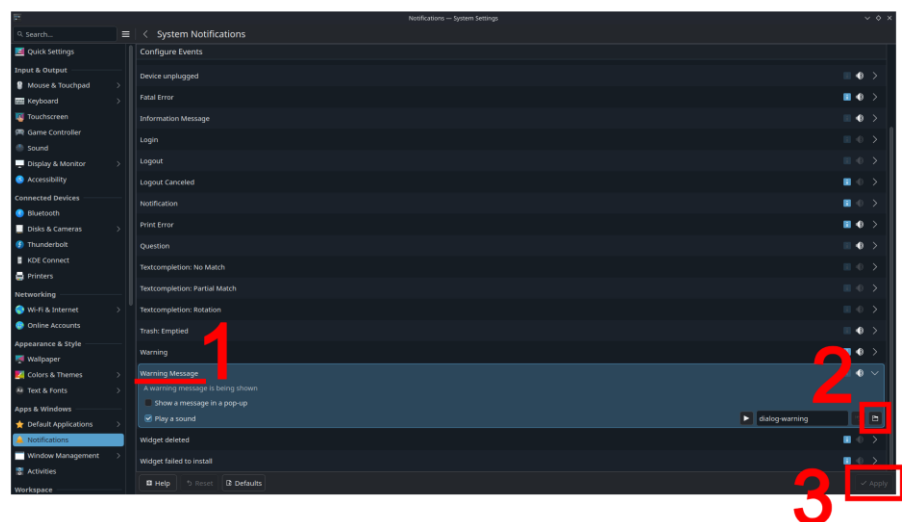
Notifications — System Settings

Search...

System Notifications

Quick Settings

Input & Output

Mouse & Touchpad

Keyboard

Touchscreen

Game Controller

Sound

Display & Monitor

Accessibility

Connected Devices

Bluetooth

Disks & Cameras

Thunderbolt

KDE Connect

Printers

Networking

Wi-Fi & Internet

Online Accounts

Appearance & Style

Wallpaper

Colors & Themes

Text & Fonts

Apps & Windows

Default Applications

Notifications

Window Management

Activities

Workspace

Configure Events

Device unplugged

Fatal Error

Information Message

Login

Logout

Logout Canceled

Notification

Print Error

Question

Textcompletion: No Match

Textcompletion: Partial Match

Textcompletion: Rotation

Trash: Emptied

Warning

Warning Message

A warning message is being shown

Show a message in a pop-up

Play a sound

dialog-warning

Widget deleted

Widget failed to install

Help

Reset

Defaults

Apply

1

2

3